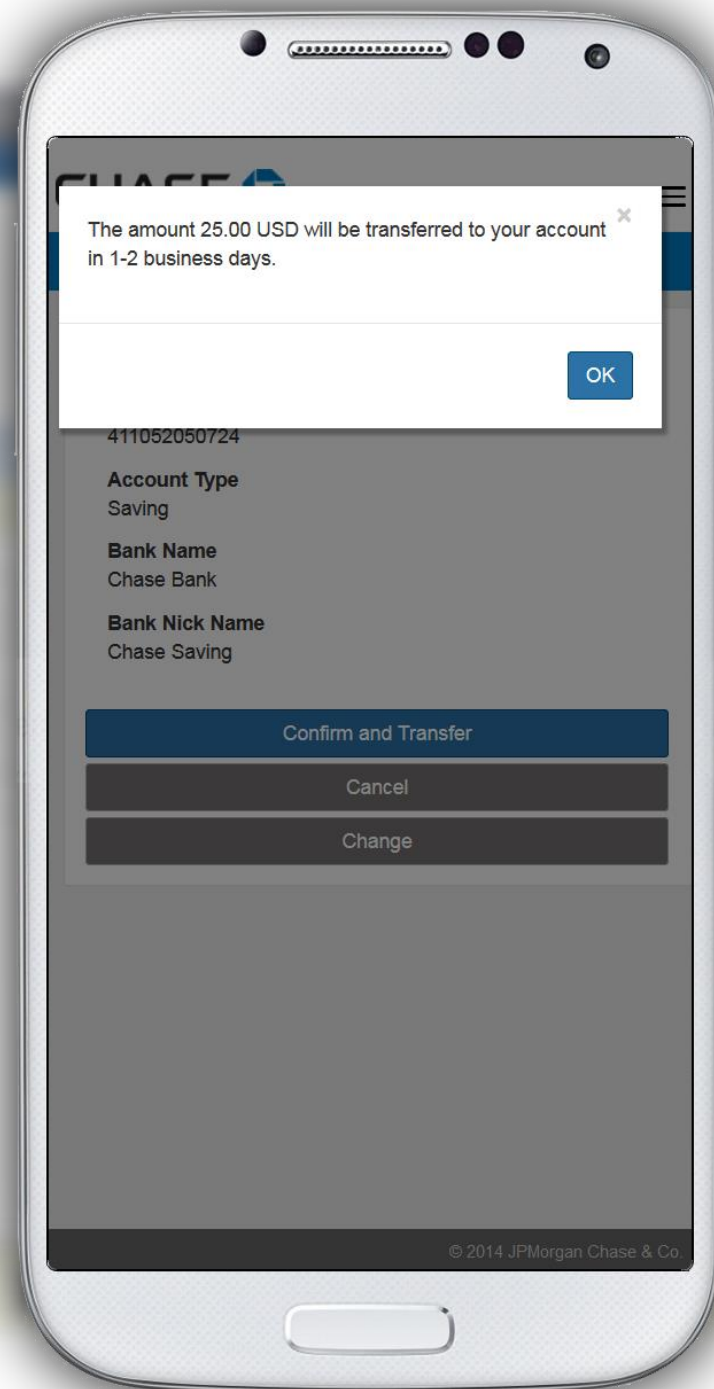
CHASE

The amount 25.00 USD will be transferred to your account in 1-2 business days.

×

OK

411052050724

Account Type
Saving

Bank Name
Chase Bank

Bank Nick Name
Chase Saving

Confirm and Transfer

Cancel

Change

© 2014 JPMorgan Chase & Co.